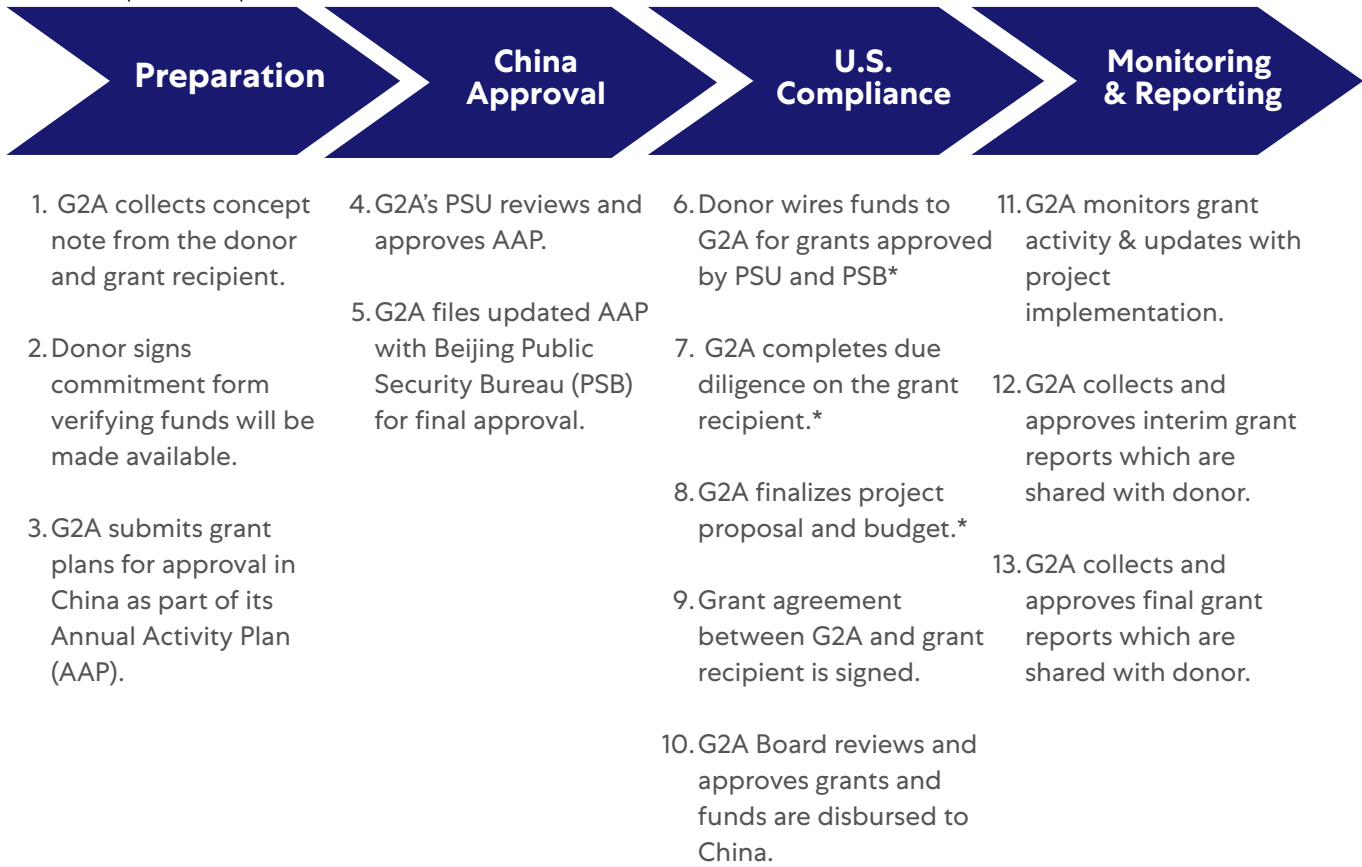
Preparation

China Approval

U.S. Compliance

Monitoring & Reporting

1. G2A collects concept note from the donor and grant recipient.

2. Donor signs commitment form verifying funds will be made available.

3. G2A submits grant plans for approval in China as part of its Annual Activity Plan (AAP).

4. G2A's PSU reviews and approves AAP.

5. G2A files updated AAP with Beijing Public Security Bureau (PSB) for final approval.

6. Donor wires funds to G2A for grants approved by PSU and PSB*

7. G2A completes due diligence on the grant recipient.*

8. G2A finalizes project proposal and budget.*

9. Grant agreement between G2A and grant recipient is signed.

10. G2A Board reviews and approves grants and funds are disbursed to China.

11. G2A monitors grant activity & updates with project implementation.

12. G2A collects and approves interim grant reports which are shared with donor.

13. G2A collects and approves final grant reports which are shared with donor.